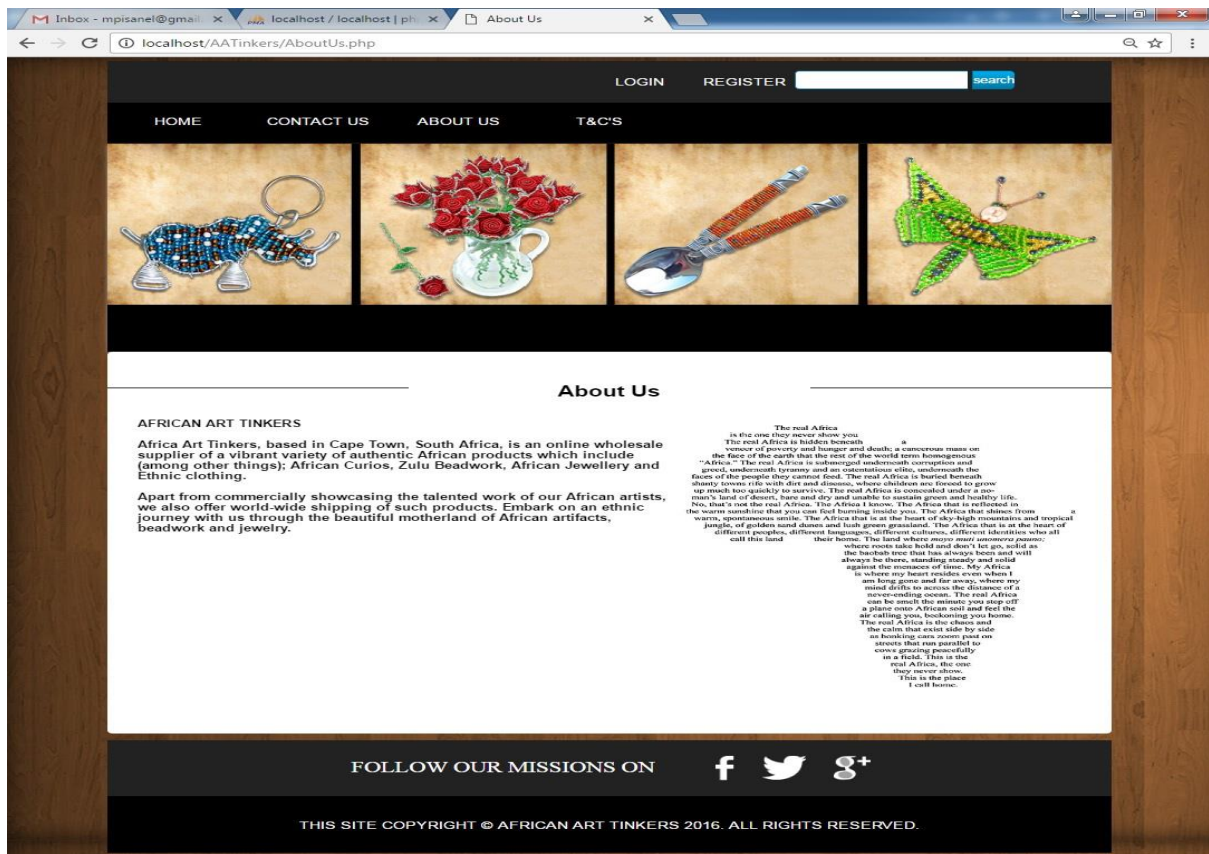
Inbox - mpisanel@gmail ×
localhost / localhost | ph ×
About Us ×

localhost/AATinkers/AboutUs.php

LOGIN REGISTER search

HOME CONTACT US ABOUT US T&C'S

About Us

AFRICAN ART TINKERS

Africa Art Tinkers, based in Cape Town, South Africa, is an online wholesale supplier of a vibrant variety of authentic African products which include (among other things); African Curios, Zulu Beadwork, African Jewellery and Ethnic clothing.

Apart from commercially showcasing the talented work of our African artists, we also offer world-wide shipping of such products. Embark on an ethnic journey with us through the beautiful motherland of African artifacts, beadwork and jewelry.

The real Africa is the one they never show you The real Africa is hidden beneath a veneer of poverty and hunger and death; a cancerous mass on the face of the earth that the rest of the world term homogenous "Africa." The real Africa is submerged underneath corruption and greed, underneath tyranny and an ostentatious elite, underneath the faces of the people they cannot feed. The real Africa is buried beneath shanty towns rife with dirt and disease, where children are forced to grow up much too quickly to survive. The real Africa is concealed under a no-man's land of desert, bare and dry and unable to sustain green and healthy life. No, that's not the real Africa. The Africa I know. The Africa that is reflected in the warm sunshine that you can feel burning inside you. The Africa that shines from a warm, spontaneous smile. The Africa that is at the heart of sky-high mountains and tropical jungle, of golden sand dunes and lush green grassland. The Africa that is at the heart of different peoples, different languages, different cultures, different identities who all call this land their home. The land where mayo mati umomera paumo; where roots take hold and don't let go, solid as the baobab tree that has always been and will always be there, standing steady and solid against the menaces of time. My Africa is where my heart resides even when I am long gone and far away, where my mind drifts to across the distance of a never-ending ocean. The real Africa can be smelt the minute you step off a plane onto African soil and feel the air calling you, beckoning you home. The real Africa is the chaos and the calm that exist side by side as honking cars zoom past on streets that run parallel to cows grazing peacefully in a field. This is the real Africa, the one they never show. This is the place I call home.

FOLLOW OUR MISSIONS ON

THIS SITE COPYRIGHT © AFRICAN ART TINKERS 2016. ALL RIGHTS RESERVED.